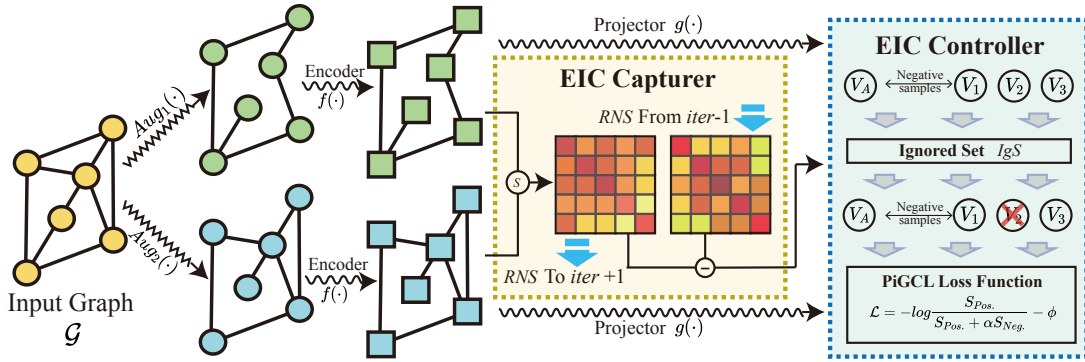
Projector $g(\cdot)$

EIC Controller

$V_A$ Negative samples $V_1$ $V_2$ $V_3$

Ignored Set $IgS$

$V_A$ Negative samples $V_1$ $V_2$ $V_3$

PiGCL Loss Function

$\mathcal{L} = -log\frac{S_{Pos.}}{S_{Pos.} + \alpha S_{Neg.}} - \phi$

Encoder $f(\cdot)$

$Aug_1(\cdot)$

EIC Capturer

$RNS$ From $iter$-1

$S$

$RNS$ To $iter$ +1

Input Graph $\mathcal{G}$

$Aug_2(\cdot)$

Encoder $f(\cdot)$

Projector $g(\cdot)$